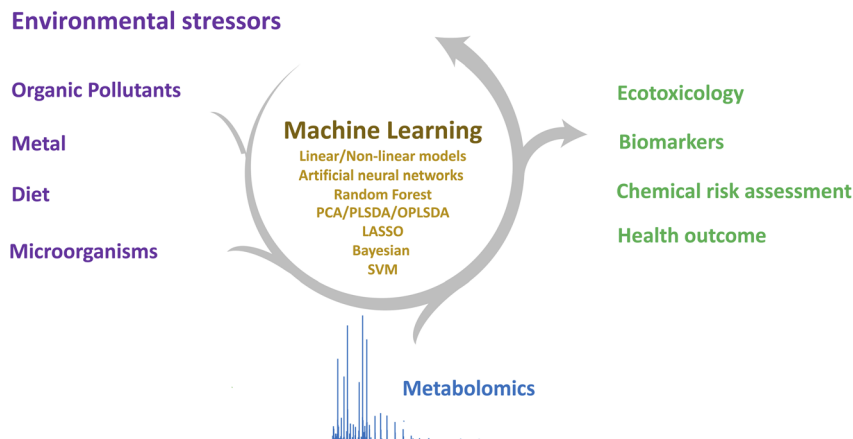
Environmental stressors

Organic Pollutants

Metal

Diet

Microorganisms

Machine Learning
Linear/Non-linear models
Artificial neural networks
Random Forest
PCA/PLSDA/OPLSDA
LASSO
Bayesian
SVM

Ecotoxicology

Biomarkers

Chemical risk assessment

Health outcome

Metabolomics